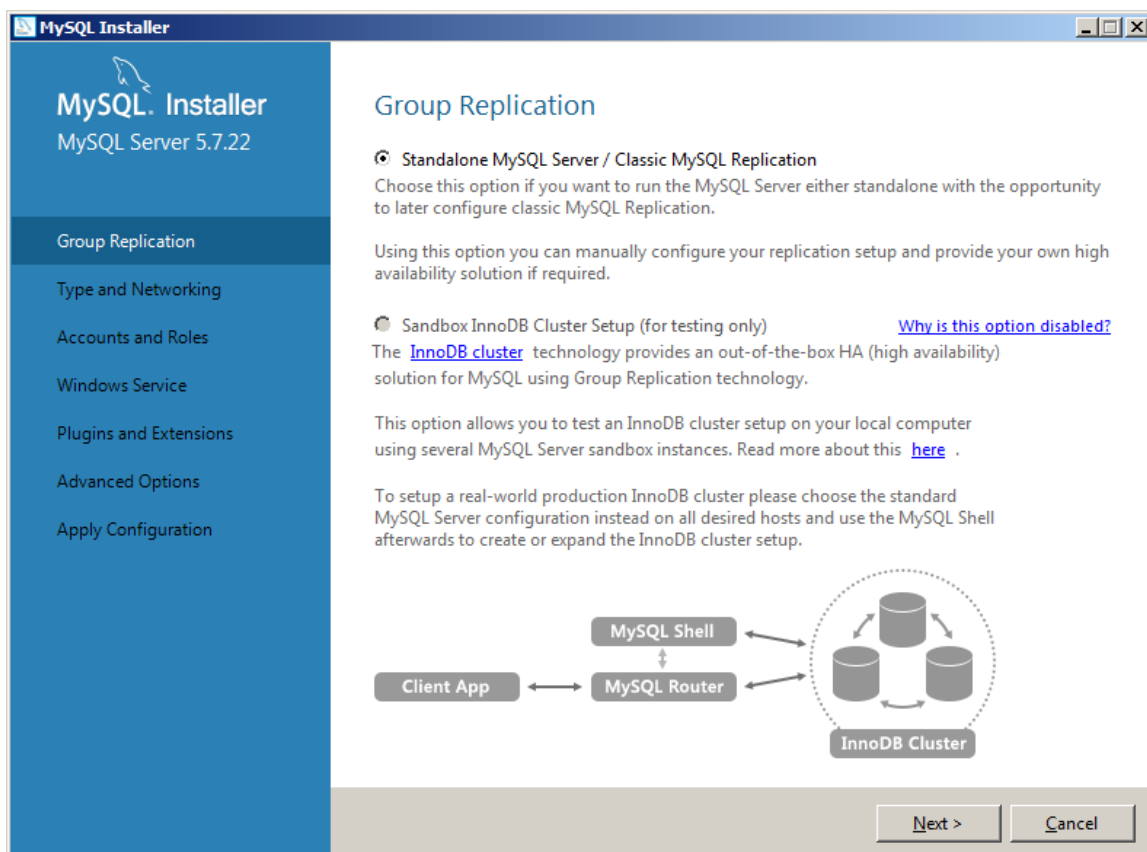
MySQL Installer

MySQL. Installer
MySQL Server 5.7.22

Group Replication
Type and Networking
Accounts and Roles
Windows Service
Plugins and Extensions
Advanced Options
Apply Configuration

Group Replication

Standalone MySQL Server / Classic MySQL Replication
Choose this option if you want to run the MySQL Server either standalone with the opportunity to later configure classic MySQL Replication.

Using this option you can manually configure your replication setup and provide your own high availability solution if required.

Sandbox InnoDB Cluster Setup (for testing only)
Why is this option disabled?
The InnoDB cluster technology provides an out-of-the-box HA (high availability) solution for MySQL using Group Replication technology.

This option allows you to test an InnoDB cluster setup on your local computer using several MySQL Server sandbox instances. Read more about this here .

To setup a real-world production InnoDB cluster please choose the standard MySQL Server configuration instead on all desired hosts and use the MySQL Shell afterwards to create or expand the InnoDB cluster setup.

MySQL Shell
Client App
MySQL Router
InnoDB Cluster

Next >
Cancel